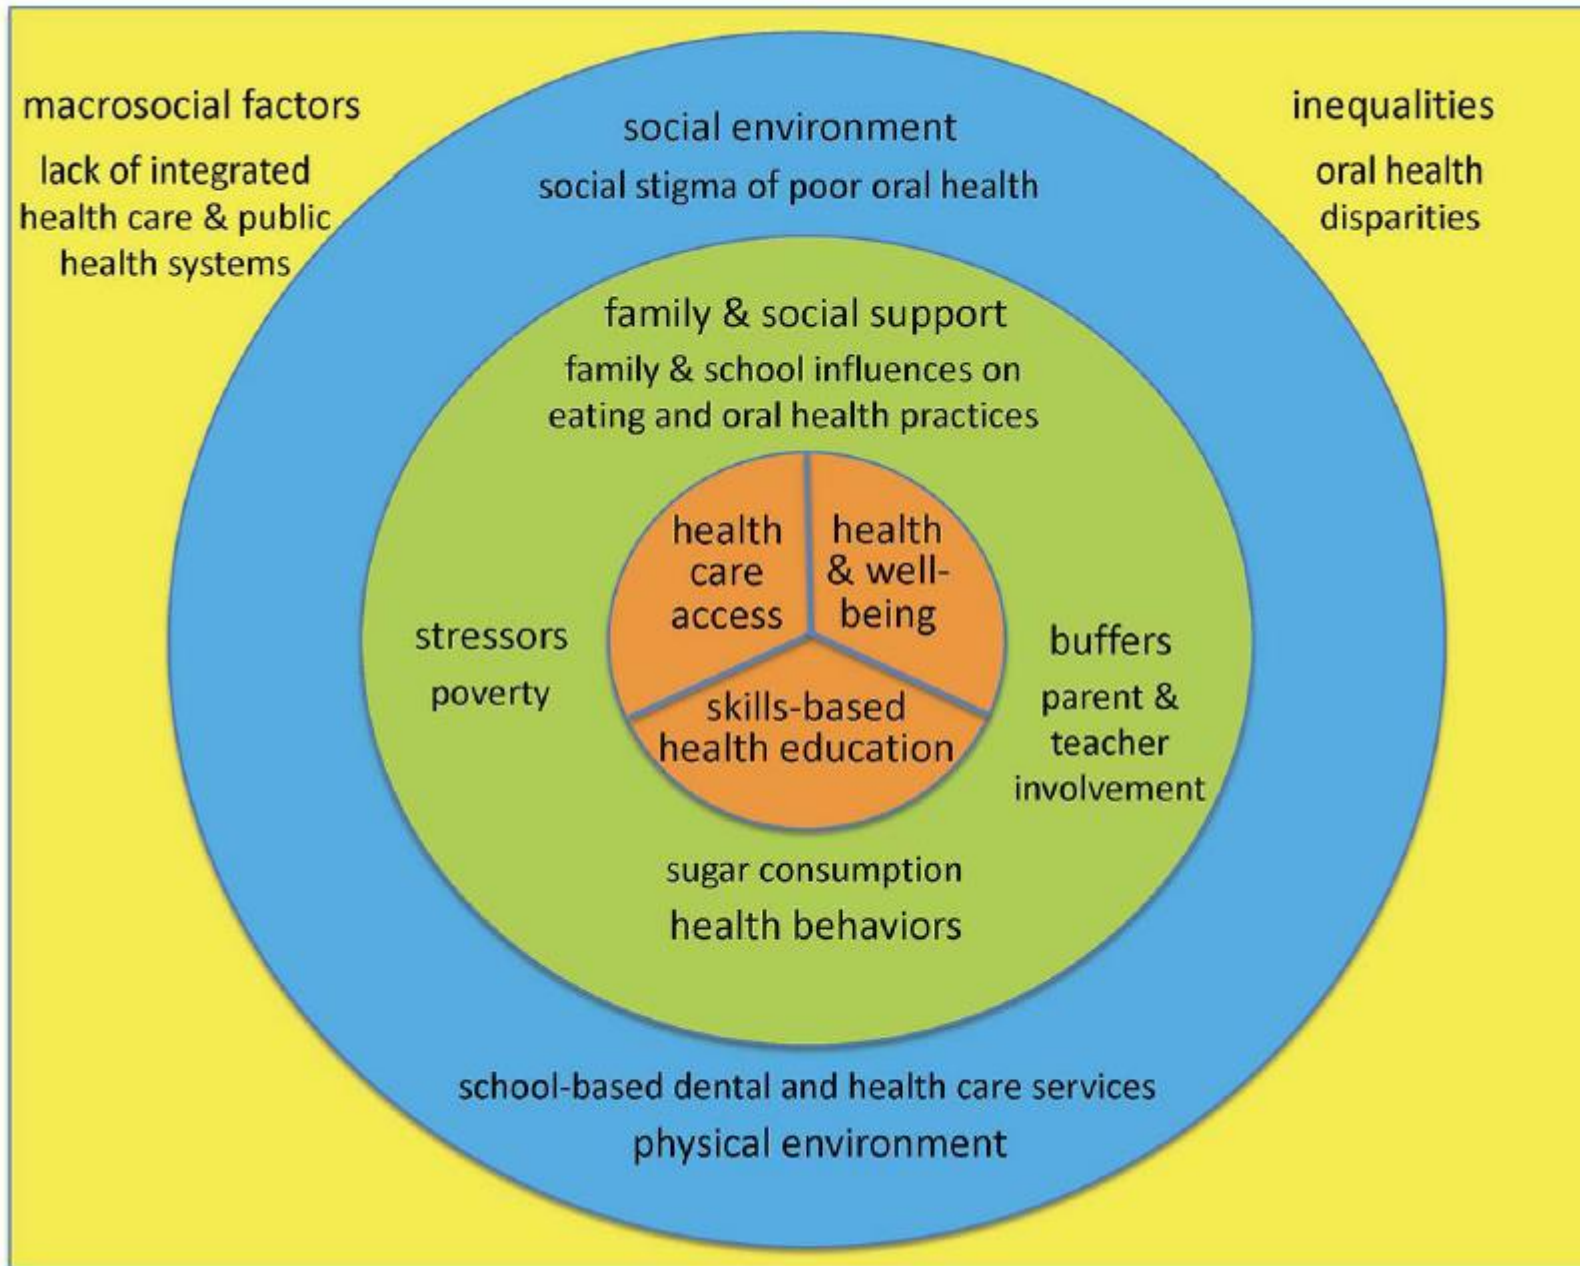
macrosocial factors
lack of integrated health care & public health systems

social environment
social stigma of poor oral health

inequalities
oral health disparities

family & social support
family & school influences on eating and oral health practices

stressors
poverty

health care access

health & well-being

skills-based health education

buffers
parent & teacher involvement

sugar consumption
health behaviors

school-based dental and health care services
physical environment